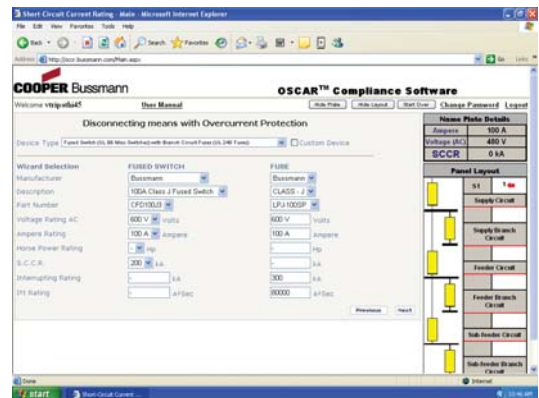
Short Circuit Current Rating - Main - Microsoft Internet Explorer

File Edit View Favorites Tools Help

Back Search Favorites

Address http://occr.bussmann.com/Main.aspx Go Links

COOPER Bussmann

OSCAR™ Compliance Software

Welcome vtripathi45 User Manual Hide Plate Hide Layout Start Over Change Password Logout

Disconnecting means with Overcurrent Protection

Device Type Fused Switch (UL 98 Misc Switches) with Branch Circuit Fuses (UL 248 Fuses) Custom Device

| Wizard Selection | FUSED SWITCH | | FUSE | |
|---|---|---|---|---|
| Manufacturer | Bussmann | | Bussmann | |
| Description | 100A Class J Fused Switch | | CLASS - J | |
| Part Number | CFD100J3 | | LPJ-100SP | |
| Voltage Rating AC | 600 V | Volts | 600 V | Volts |
| Ampere Rating | 100 A | Ampere | 100 A | Ampere |
| Horse Power Rating | - | Hp | | Hp |
| S.C.C.R. | 200 | kA | | kA |
| Interrupting Rating | | kA | 300 | kA |
| I²t Rating | | A²Sec | 80000 | A²Sec |

Previous Next

| Name Plate Details | |
|---|---|
| Ampere | 100 A |
| Voltage (AC) | 480 V |
| SCCR | 0 kA |

Panel Layout

S1

Supply Circuit

Supply Branch Circuit

Feeder Circuit

Feeder Branch Circuit

Sub-feeder Circuit

Sub-feeder Branch Circuit

Done Internet

start Short Circuit Current ... 10:46 AM